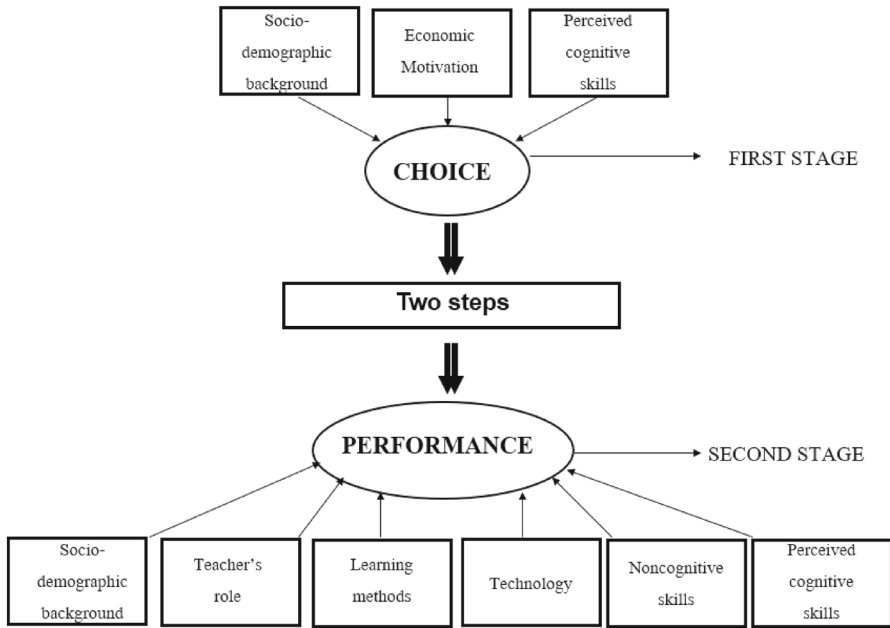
Socio-demographic background

Economic Motivation

Perceived cognitive skills

CHOICE

FIRST STAGE

Two steps

PERFORMANCE

SECOND STAGE

Socio-demographic background

Teacher's role

Learning methods

Technology

Noncognitive skills

Perceived cognitive skills